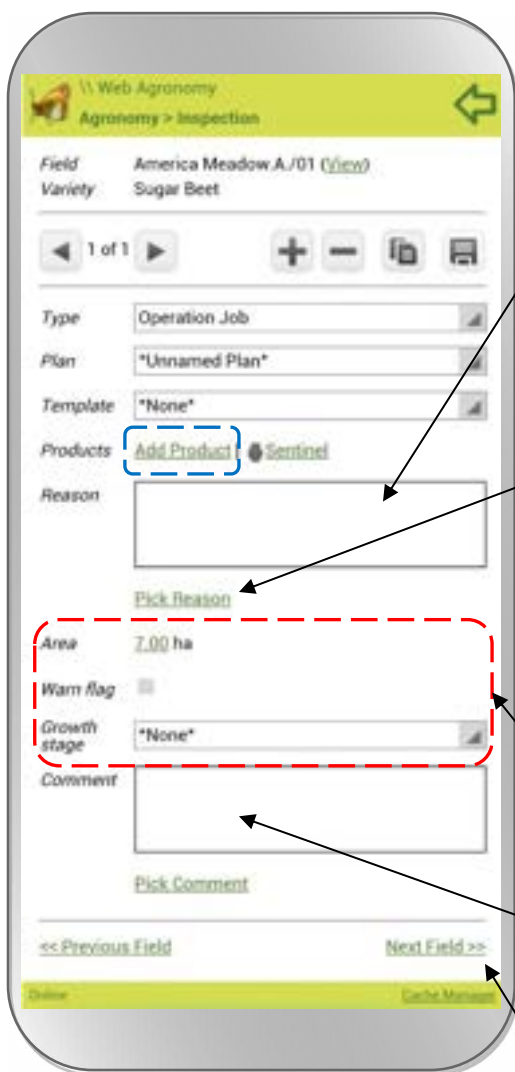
\\ Web Agronomy
Agronomy > Inspection

Field America Meadow.A./01 (View)
Variety Sugar Beet

1 of 1

Type Operation Job
Plan *Unnamed Plan*
Template *None*
Products Add Product Sentinel
Reason

Pick Reason

Area 7.00 ha
Warn flag
Growth stage *None*
Comment

Pick Comment

<< Previous Field Next Field >>

Online Cache Manager